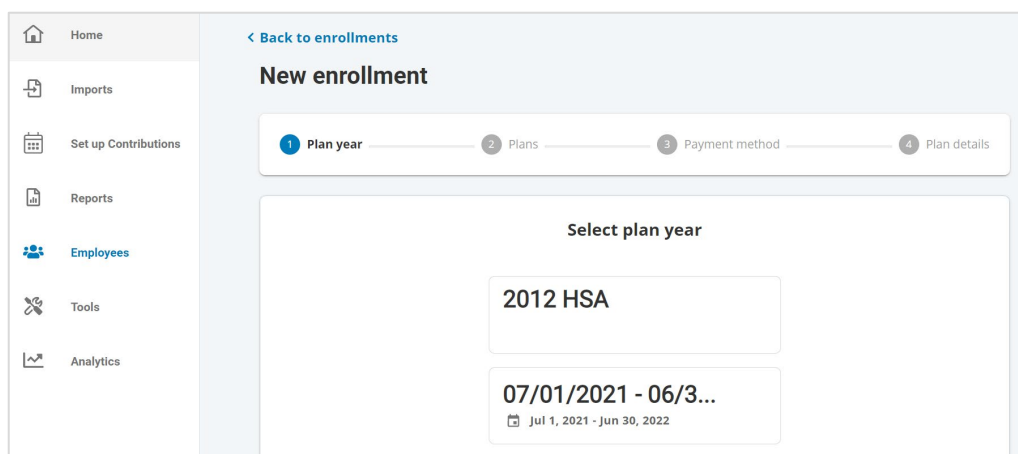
Home

Imports

Set up Contributions

Reports

Employees

Tools

Analytics

< Back to enrollments

New enrollment

1 Plan year

2 Plans

3 Payment method

4 Plan details

Select plan year

2012 HSA

07/01/2021 - 06/3...

Jul 1, 2021 - Jun 30, 2022